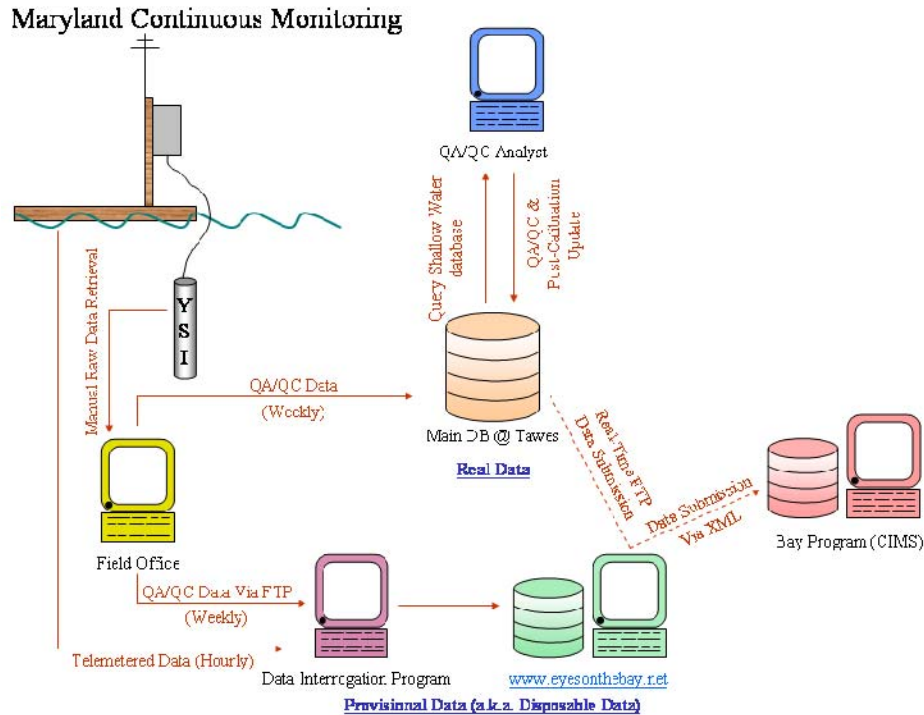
Maryland Continuous Monitoring

QA/QC Analyst

Query Shallow Water database

QA/QC & Post-Calibration Update

Y S I

Manual Raw Data Retrieval

QA/QC Data (Weekly)

Main DB @ Tawes

Real Data

Real Time FTP Data Submission

Data Submission Via XML

Bay Program (CIMS)

Field Office

QA/QC Data Via FTP (Weekly)

Telemetered Data (Hourly)

Data Interrogation Program

www.eyesonthebay.net

Provisional Data (a.k.a. Disposable Data)